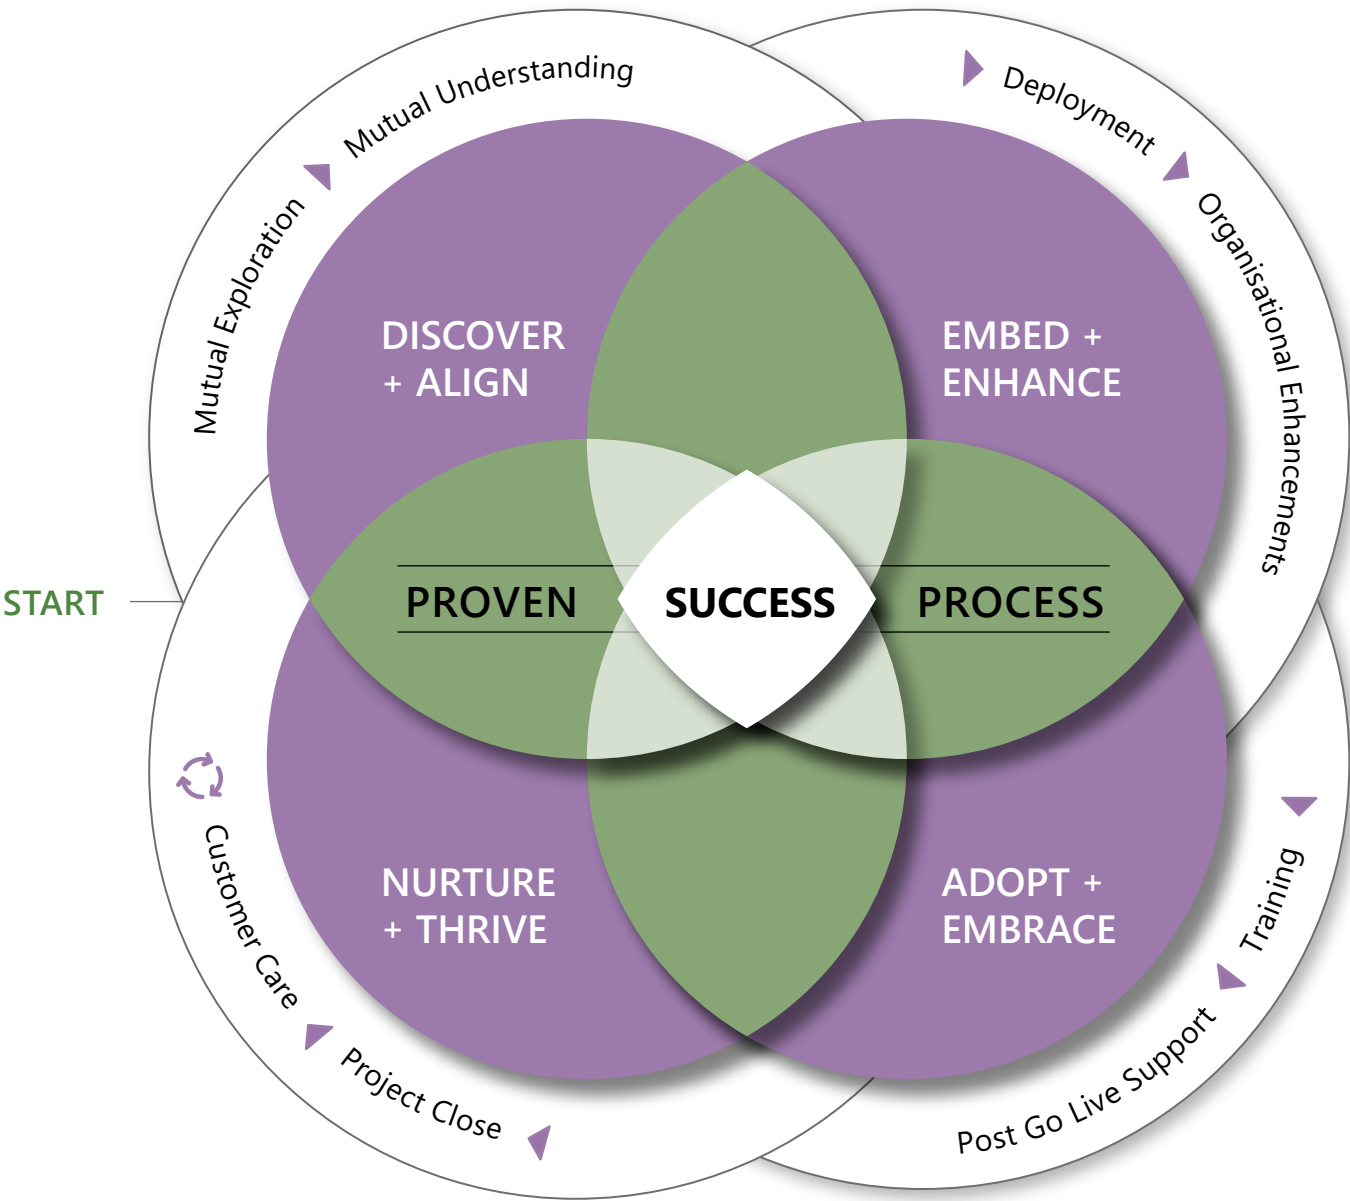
Mutual Exploration

Mutual Understanding

Deployment

Organisational Enhancements

DISCOVER + ALIGN

EMBED + ENHANCE

START

PROVEN

SUCCESS

PROCESS

NURTURE + THRIVE

ADOPT + EMBRACE

Training

Post Go Live Support

Customer Care

Project Close